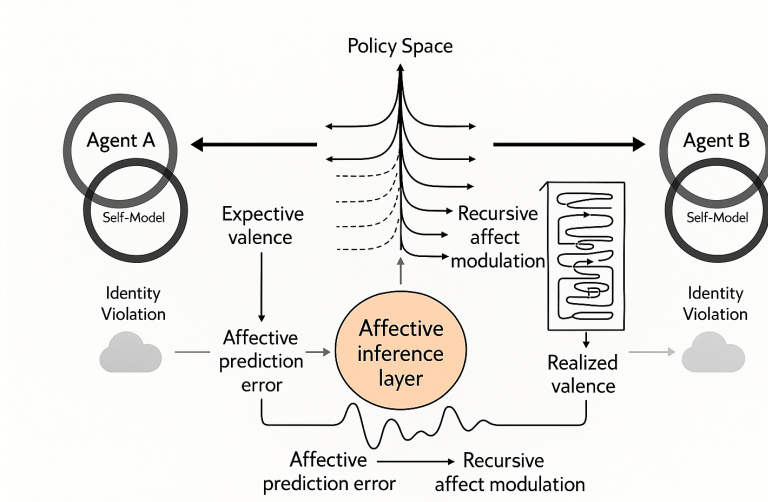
Policy Space

Agent A

Self-Model

Expective valence

Recursive affect modulation

Agent B

Self-Model

Identity Violation

Affective prediction error

Affective inference layer

Realized valence

Identity Violation

Affective prediction error

Recursive affect modulation